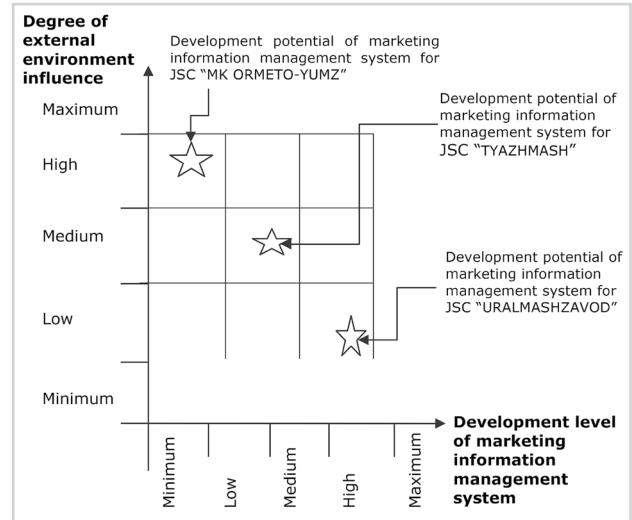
Degree of external environment influence

Development potential of marketing information management system for JSC "MK ORMETO-YUMZ"

Development potential of marketing information management system for JSC "TYAZHMASH"

Development potential of marketing information management system for JSC "URALMASHZAVOD"

Maximum

High

Medium

Low

Minimum

Minimum

Low

Medium

High

Maximum

Development level of marketing information management system